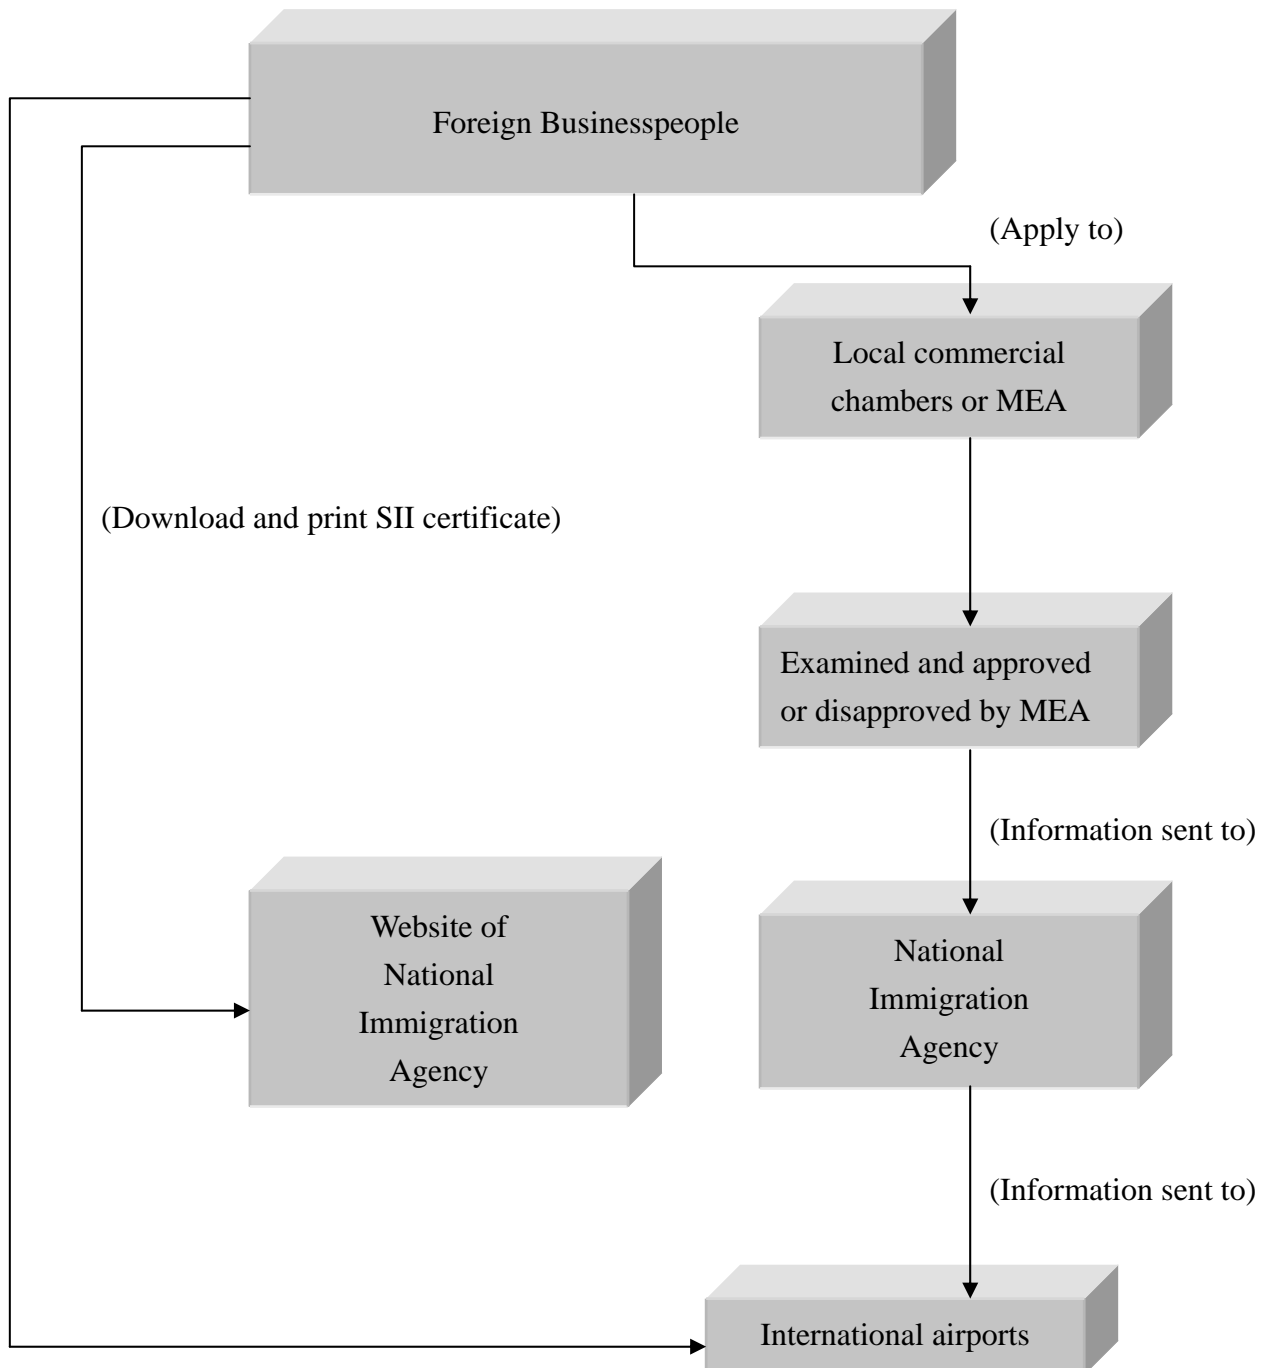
Foreign Businesspeople

(Apply to)

Local commercial chambers or MEA

(Download and print SII certificate)

Examined and approved or disapproved by MEA

(Information sent to)

Website of National Immigration Agency

National Immigration Agency

(Information sent to)

International airports